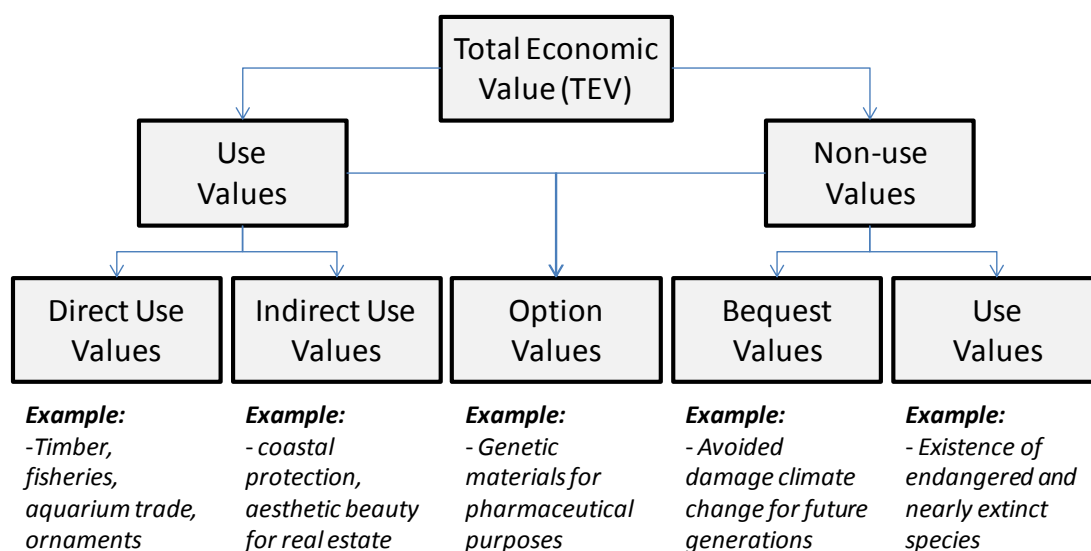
Total Economic Value (TEV)

Use Values

Non-use Values

Direct Use Values

Indirect Use Values

Option Values

Bequest Values

Use Values

**Example:**
-Timber, fisheries, aquarium trade, ornaments

**Example:**
- coastal protection, aesthetic beauty for real estate

**Example:**
- Genetic materials for pharmaceutical purposes

**Example:**
- Avoided damage climate change for future generations

**Example:**
- Existence of endangered and nearly extinct species